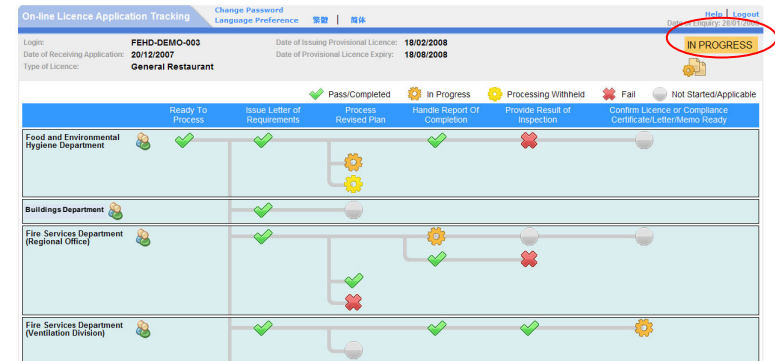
On-line Licence Application Tracking

Change Password
Language Preference 繁體 | 简体

Help | Logout
Date of Enquiry: 28/01/2008

Login: FEHD-DEMO-003
Date of Receiving Application: 20/12/2007
Type of Licence: General Restaurant

Date of Issuing Provisional Licence: 18/02/2008
Date of Provisional Licence Expiry: 18/08/2008

IN PROGRESS

Pass/Completed In Progress Processing Withheld Fail Not Started/Applicable

| | Ready To Process | Issue Letter of Requirements | Process Revised Plan | Handle Report Of Completion | Provide Result of Inspection | Confirm Licence or Compliance Certificate/Letter/Memo Ready |
|---|---|---|---|---|---|---|
| Food and Environmental Hygiene Department | | | | | | |
| Buildings Department | | | | | | |
| Fire Services Department (Regional Office) | | | | | | |
| Fire Services Department (Ventilation Division) | | | | | | |